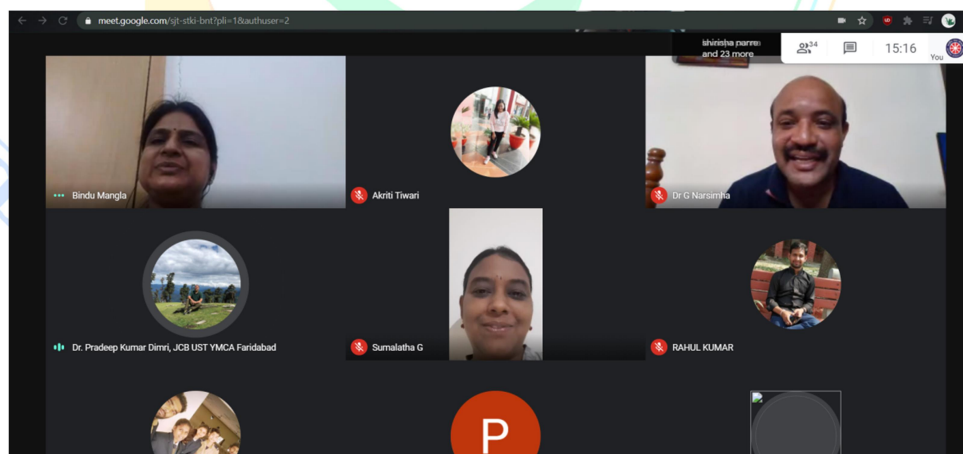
meet.google.com/sjt-stki-bnt?pli=1&authuser=2

shirisha parre
and 23 more

34

15:16

You

Bindu Mangla

Akriti Tiwari

Dr G Narsimha

Dr. Pradeep Kumar Dimri, JCB UST YMCA Faridabad

Sumalatha G

RAHUL KUMAR

P